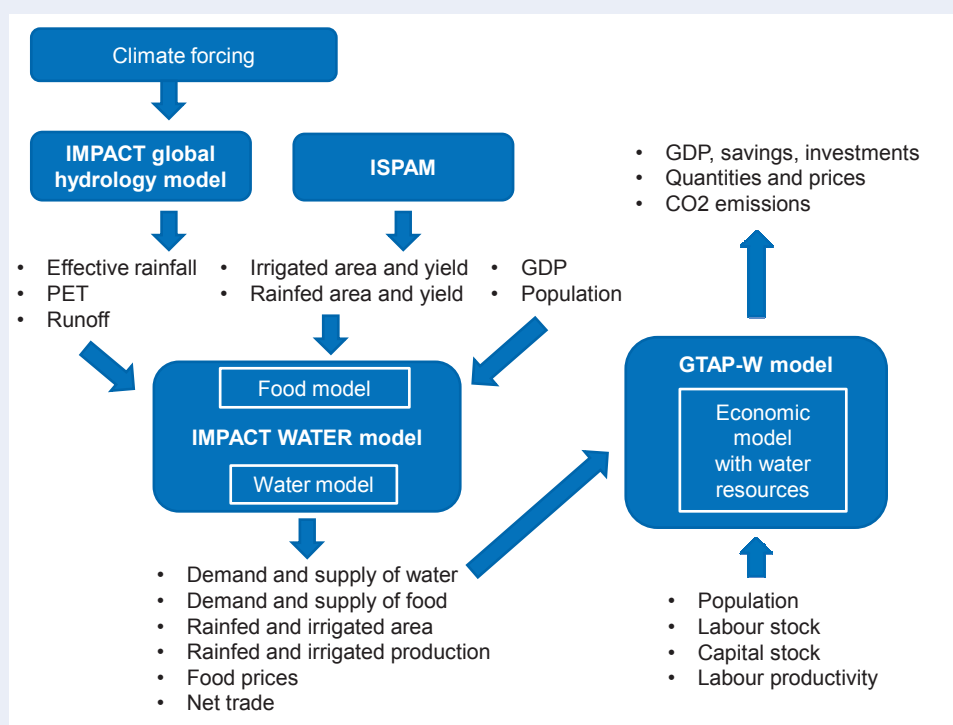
Climate forcing

IMPACT global hydrology model

ISPAM

• GDP, savings, investments
• Quantities and prices
• CO2 emissions

• Effective rainfall
• PET
• Runoff

• Irrigated area and yield
• Rainfed area and yield

• GDP
• Population

Food model

IMPACT WATER model

Water model

GTAP-W model

Economic model with water resources

• Demand and supply of water
• Demand and supply of food
• Rainfed and irrigated area
• Rainfed and irrigated production
• Food prices
• Net trade

• Population
• Labour stock
• Capital stock
• Labour productivity